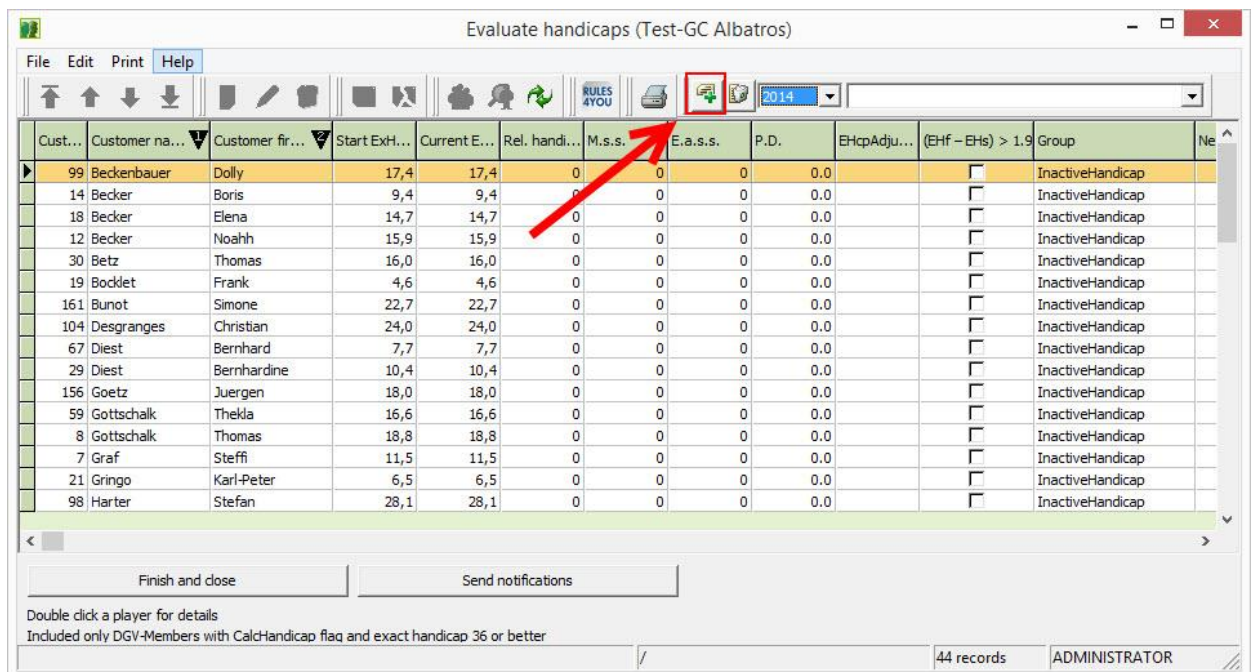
Evaluate handicaps (Test-GC Albatros)

File Edit Print Help

RULES 4YOU

2014

| Cust... | Customer na... 1 | Customer fir... 2 | Start ExH... | Current E... | Rel. handi... | M.s.s. | E.a.s.s. | P.D. | EHcpAdju... | (EHf – EHs) > 1.9 | Group | Ne |
|---|---|---|---|---|---|---|---|---|---|---|---|---|
| 99 | Beckenbauer | Dolly | 17,4 | 17,4 | 0 | 0 | 0 | 0.0 | | ☐ | InactiveHandicap | |
| 14 | Becker | Boris | 9,4 | 9,4 | 0 | 0 | 0 | 0.0 | | ☐ | InactiveHandicap | |
| 18 | Becker | Elena | 14,7 | 14,7 | 0 | 0 | 0 | 0.0 | | ☐ | InactiveHandicap | |
| 12 | Becker | Noahh | 15,9 | 15,9 | 0 | 0 | 0 | 0.0 | | ☐ | InactiveHandicap | |
| 30 | Betz | Thomas | 16,0 | 16,0 | 0 | 0 | 0 | 0.0 | | ☐ | InactiveHandicap | |
| 19 | Bocklet | Frank | 4,6 | 4,6 | 0 | 0 | 0 | 0.0 | | ☐ | InactiveHandicap | |
| 161 | Bunot | Simone | 22,7 | 22,7 | 0 | 0 | 0 | 0.0 | | ☐ | InactiveHandicap | |
| 104 | Desgranges | Christian | 24,0 | 24,0 | 0 | 0 | 0 | 0.0 | | ☐ | InactiveHandicap | |
| 67 | Diest | Bernhard | 7,7 | 7,7 | 0 | 0 | 0 | 0.0 | | ☐ | InactiveHandicap | |
| 29 | Diest | Bernhardine | 10,4 | 10,4 | 0 | 0 | 0 | 0.0 | | ☐ | InactiveHandicap | |
| 156 | Goetz | Juergen | 18,0 | 18,0 | 0 | 0 | 0 | 0.0 | | ☐ | InactiveHandicap | |
| 59 | Gottschalk | Thekla | 16,6 | 16,6 | 0 | 0 | 0 | 0.0 | | ☐ | InactiveHandicap | |
| 8 | Gottschalk | Thomas | 18,8 | 18,8 | 0 | 0 | 0 | 0.0 | | ☐ | InactiveHandicap | |
| 7 | Graf | Steffi | 11,5 | 11,5 | 0 | 0 | 0 | 0.0 | | ☐ | InactiveHandicap | |
| 21 | Gringo | Karl-Peter | 6,5 | 6,5 | 0 | 0 | 0 | 0.0 | | ☐ | InactiveHandicap | |
| 98 | Harter | Stefan | 28,1 | 28,1 | 0 | 0 | 0 | 0.0 | | ☐ | InactiveHandicap | |

Finish and close

Send notifications

Double click a player for details
Included only DGV-Members with CalcHandicap flag and exact handicap 36 or better

/

44 records

ADMINISTRATOR